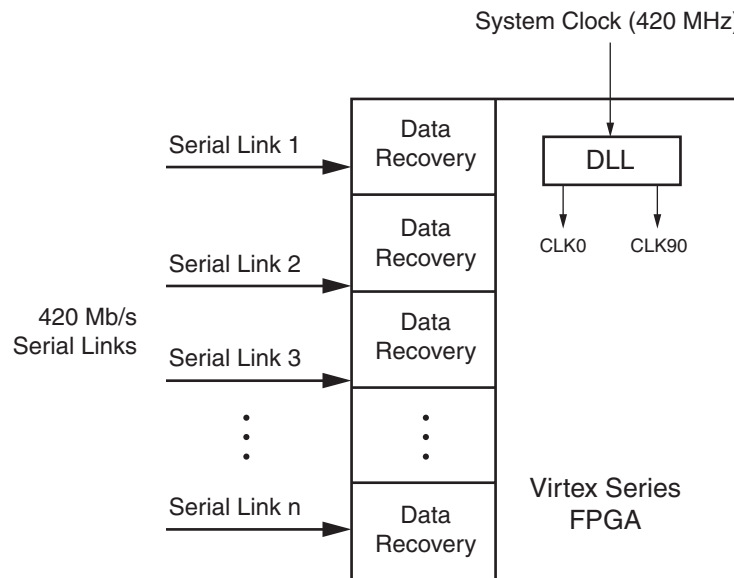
System Clock (420 MHz)

Serial Link 1

Data Recovery

DLL

CLK0

CLK90

Data Recovery

Serial Link 2

420 Mb/s Serial Links

Data Recovery

Serial Link 3

Serial Link n

Data Recovery

Virtex Series FPGA